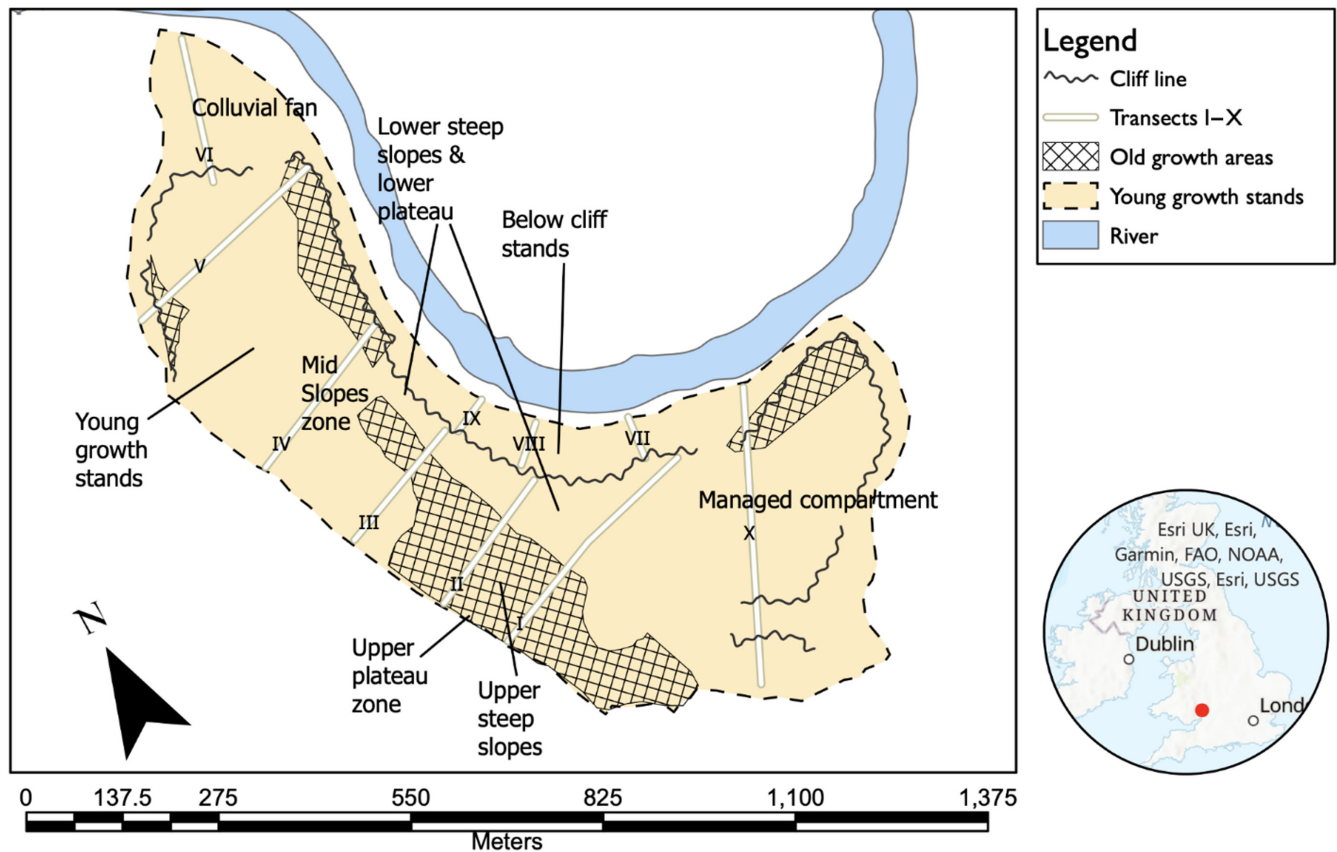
Colluvial fan

Lower steep slopes & lower plateau

Below cliff stands

VI

V

Young growth stands

Mid Slopes zone

IV

IX

VIII

VII

III

II

I

X

Managed compartment

Upper plateau zone

Upper steep slopes

N

Legend
Cliff line
Transects I–X
Old growth areas
Young growth stands
River

Esri UK, Esri, Garmin, FAO, NOAA, USGS, Esri, USGS
UNITED KINGDOM
Dublin
Lond

0 137.5 275 550 825 1,100 1,375
Meters